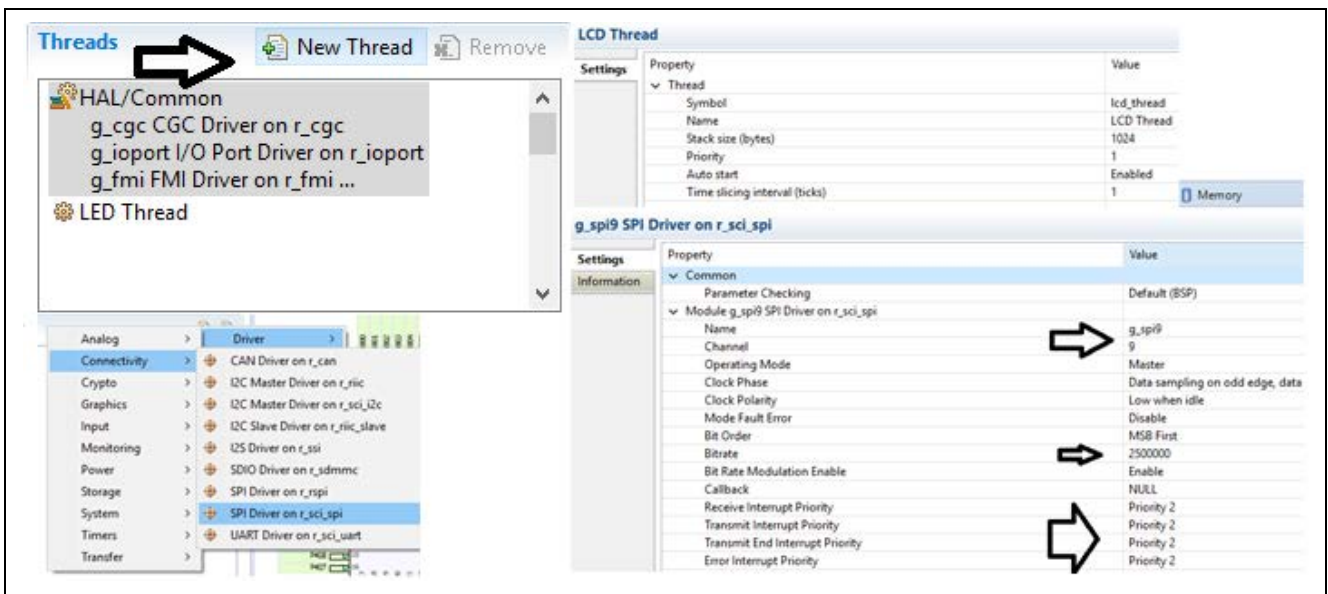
Threads

New Thread

Remove

HAL/Common
g_cgc CGC Driver on r_cgc
g_ioport I/O Port Driver on r_ioport
g_fmi FMI Driver on r_fmi ...
LED Thread

Analog
Connectivity
Crypto
Graphics
Input
Monitoring
Power
Storage
System
Timers
Transfer

Driver

CAN Driver on r_can
I2C Master Driver on r_riic
I2C Master Driver on r_sci_i2c
I2C Slave Driver on r_riic_slave
I2S Driver on r_ssi
SDIO Driver on r_sdmmc
SPI Driver on r_rspi
SPI Driver on r_sci_spi
UART Driver on r_sci_uart

LCD Thread

Settings

| Property | Value |
|---|---|
| Thread | |
| Symbol | lcd_thread |
| Name | LCD Thread |
| Stack size (bytes) | 1024 |
| Priority | 1 |
| Auto start | Enabled |
| Time slicing interval (ticks) | 1 |

Memory

g_spi9 SPI Driver on r_sci_spi

Settings
Information

| Property | Value |
|---|---|
| Common | |
| Parameter Checking | Default (BSP) |
| Module g_spi9 SPI Driver on r_sci_spi | |
| Name | g_spi9 |
| Channel | 9 |
| Operating Mode | Master |
| Clock Phase | Data sampling on odd edge, data |
| Clock Polarity | Low when idle |
| Mode Fault Error | Disable |
| Bit Order | MSB First |
| Bitrate | 2500000 |
| Bit Rate Modulation Enable | Enable |
| Callback | NULL |
| Receive Interrupt Priority | Priority 2 |
| Transmit Interrupt Priority | Priority 2 |
| Transmit End Interrupt Priority | Priority 2 |
| Error Interrupt Priority | Priority 2 |